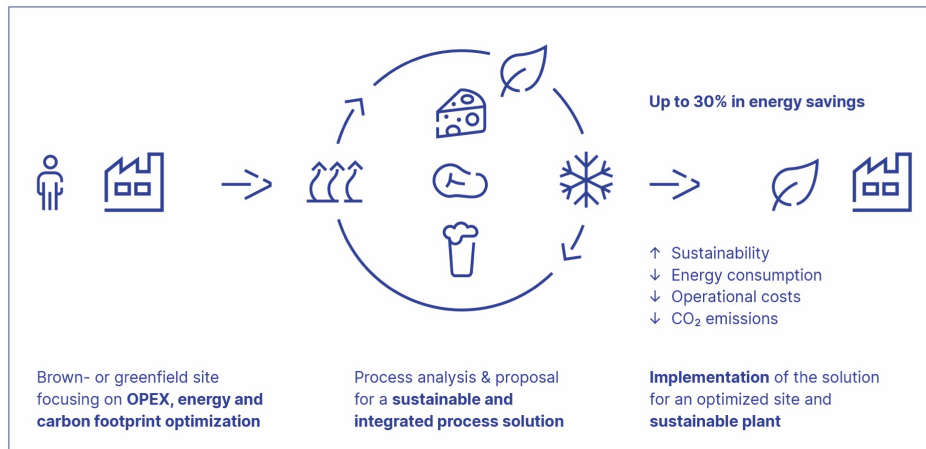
Up to 30% in energy savings

↑ Sustainability
↓ Energy consumption
↓ Operational costs
↓ $CO_2$ emissions

Brown- or greenfield site focusing on **OPEX, energy and carbon footprint optimization**

Process analysis & proposal for a **sustainable and integrated process solution**

**Implementation** of the solution for an optimized site and **sustainable plant**